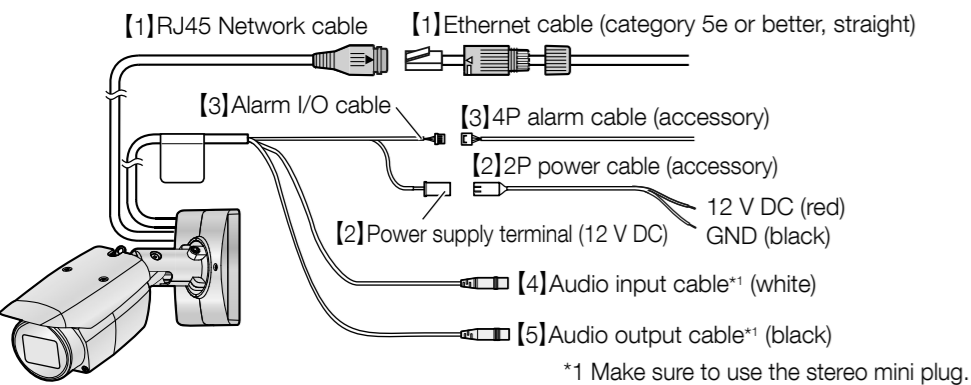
【1】RJ45 Network cable

【1】Ethernet cable (category 5e or better, straight)

【3】Alarm I/O cable

【3】4P alarm cable (accessory)

【2】2P power cable (accessory)

12 V DC (red)
GND (black)

【2】Power supply terminal (12 V DC)

【4】Audio input cable*1 (white)

【5】Audio output cable*1 (black)

*1 Make sure to use the stereo mini plug.